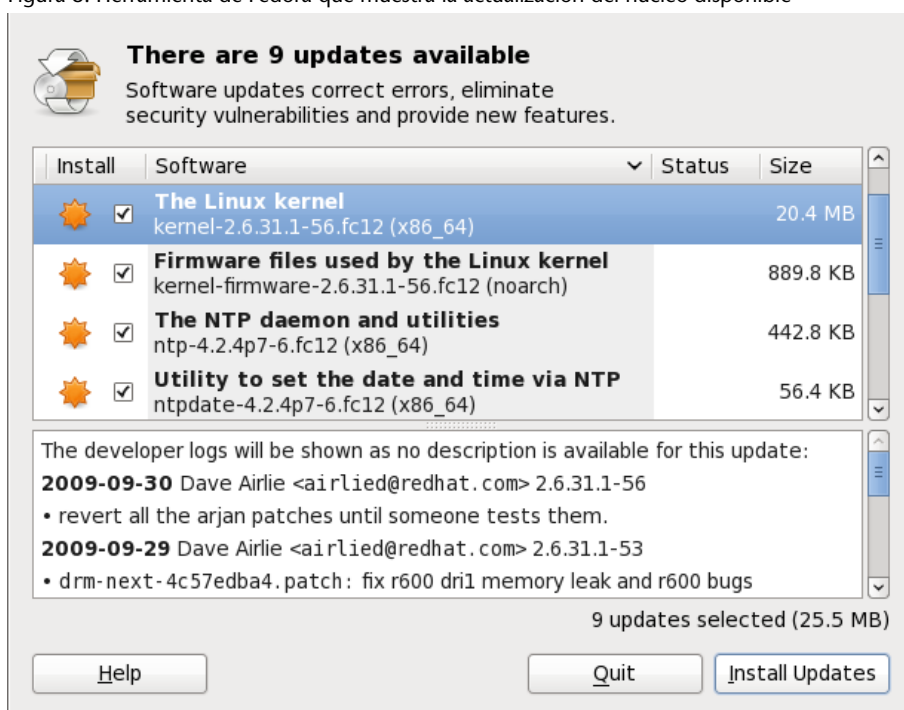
Figura 8. Herramienta de Fedora que muestra la actualización del núcleo disponible

There are 9 updates available
Software updates correct errors, eliminate security vulnerabilities and provide new features.

| Install | Software | Status | Size |
|---|---|---|---|
| ☑ | The Linux kernel<br>kernel-2.6.31.1-56.fc12 (x86_64) | | 20.4 MB |
| ☑ | Firmware files used by the Linux kernel<br>kernel-firmware-2.6.31.1-56.fc12 (noarch) | | 889.8 KB |
| ☑ | The NTP daemon and utilities<br>ntp-4.2.4p7-6.fc12 (x86_64) | | 442.8 KB |
| ☑ | Utility to set the date and time via NTP<br>ntpdate-4.2.4p7-6.fc12 (x86_64) | | 56.4 KB |

The developer logs will be shown as no description is available for this update:
2009-09-30 Dave Airlie <airlied@redhat.com> 2.6.31.1-56
• revert all the arjan patches until someone tests them.
2009-09-29 Dave Airlie <airlied@redhat.com> 2.6.31.1-53
• drm-next-4c57edba4.patch: fix r600 dri1 memory leak and r600 bugs

9 updates selected (25.5 MB)

Help Quit Install Updates